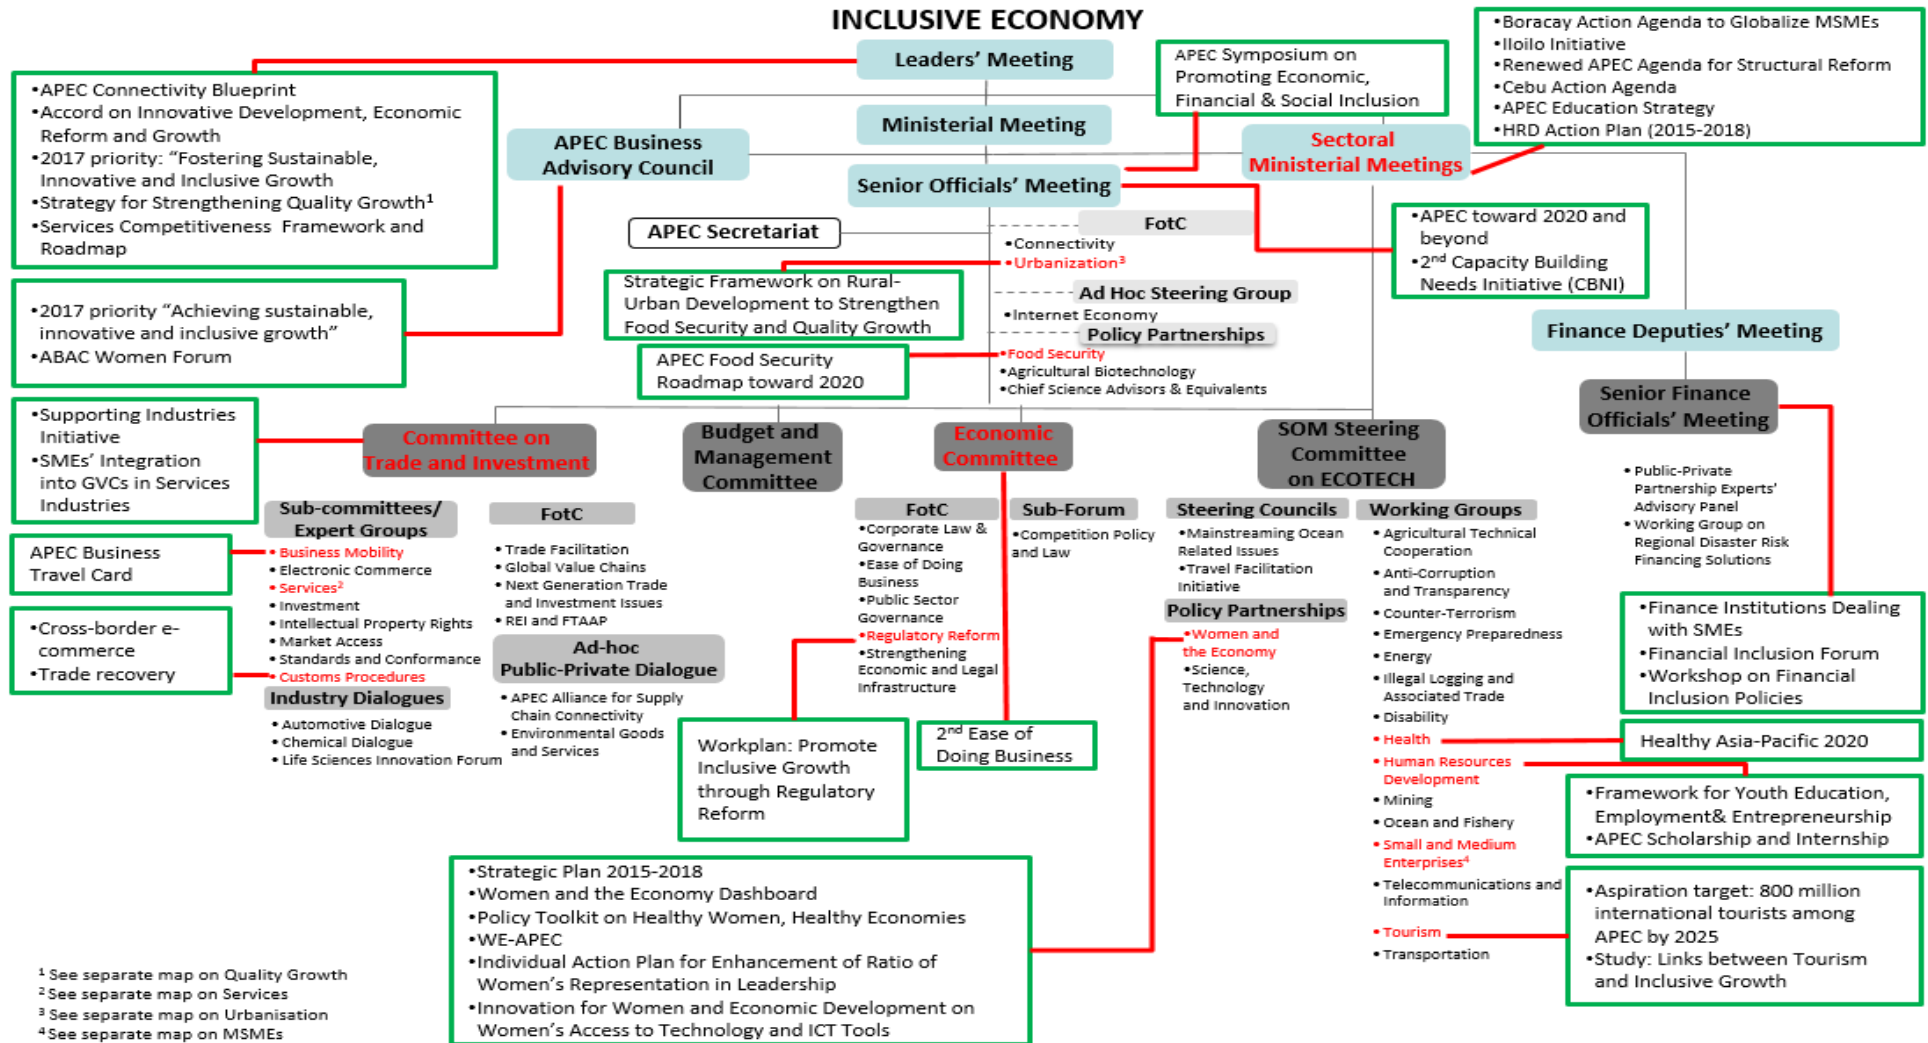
INCLUSIVE ECONOMY

Leaders' Meeting

•APEC Connectivity Blueprint
•Accord on Innovative Development, Economic Reform and Growth
•2017 priority: "Fostering Sustainable, Innovative and Inclusive Growth
•Strategy for Strengthening Quality Growth$^1$
•Services Competitiveness Framework and Roadmap

APEC Symposium on Promoting Economic, Financial & Social Inclusion

•Boracay Action Agenda to Globalize MSMEs
•Iloilo Initiative
•Renewed APEC Agenda for Structural Reform
•Cebu Action Agenda
•APEC Education Strategy
•HRD Action Plan (2015-2018)

Ministerial Meeting

APEC Business Advisory Council

Sectoral Ministerial Meetings

Senior Officials' Meeting

APEC Secretariat

FotC
•Connectivity
•Urbanization$^3$

•APEC toward 2020 and beyond
•2$^{nd}$ Capacity Building Needs Initiative (CBNI)

•2017 priority "Achieving sustainable, innovative and inclusive growth"
•ABAC Women Forum

Strategic Framework on Rural-Urban Development to Strengthen Food Security and Quality Growth

Ad Hoc Steering Group
•Internet Economy

Policy Partnerships
•Food Security
•Agricultural Biotechnology
•Chief Science Advisors & Equivalents

APEC Food Security Roadmap toward 2020

Finance Deputies' Meeting

Senior Finance Officials' Meeting

•Supporting Industries Initiative
•SMEs' Integration into GVCs in Services Industries

Committee on Trade and Investment

Budget and Management Committee

Economic Committee

SOM Steering Committee on ECOTECH

•Public-Private Partnership Experts' Advisory Panel
•Working Group on Regional Disaster Risk Financing Solutions

Sub-committees/ Expert Groups
•Business Mobility
•Electronic Commerce
•Services$^2$
•Investment
•Intellectual Property Rights
•Market Access
•Standards and Conformance
•Customs Procedures

APEC Business Travel Card

•Cross-border e-commerce
•Trade recovery

Industry Dialogues
•Automotive Dialogue
•Chemical Dialogue
•Life Sciences Innovation Forum

FotC
•Trade Facilitation
•Global Value Chains
•Next Generation Trade and Investment Issues
•REI and FTAAP

Ad-hoc Public-Private Dialogue
•APEC Alliance for Supply Chain Connectivity
•Environmental Goods and Services

FotC
•Corporate Law & Governance
•Ease of Doing Business
•Public Sector Governance
•Regulatory Reform
•Strengthening Economic and Legal Infrastructure

Sub-Forum
•Competition Policy and Law

Steering Councils
•Mainstreaming Ocean Related Issues
•Travel Facilitation Initiative

Policy Partnerships
•Women and the Economy
•Science, Technology and Innovation

Working Groups
•Agricultural Technical Cooperation
•Anti-Corruption and Transparency
•Counter-Terrorism
•Emergency Preparedness
•Energy
•Illegal Logging and Associated Trade
•Disability
•Health
•Human Resources Development
•Mining
•Ocean and Fishery
•Small and Medium Enterprises$^4$
•Telecommunications and Information
•Tourism
•Transportation

•Finance Institutions Dealing with SMEs
•Financial Inclusion Forum
•Workshop on Financial Inclusion Policies

Healthy Asia-Pacific 2020

•Framework for Youth Education, Employment& Entrepreneurship
•APEC Scholarship and Internship

•Aspiration target: 800 million international tourists among APEC by 2025
•Study: Links between Tourism and Inclusive Growth

Workplan: Promote Inclusive Growth through Regulatory Reform

2$^{nd}$ Ease of Doing Business

•Strategic Plan 2015-2018
•Women and the Economy Dashboard
•Policy Toolkit on Healthy Women, Healthy Economies
•WE-APEC
•Individual Action Plan for Enhancement of Ratio of Women's Representation in Leadership
•Innovation for Women and Economic Development on Women's Access to Technology and ICT Tools

$^1$ See separate map on Quality Growth
$^2$ See separate map on Services
$^3$ See separate map on Urbanisation
$^4$ See separate map on MSMEs